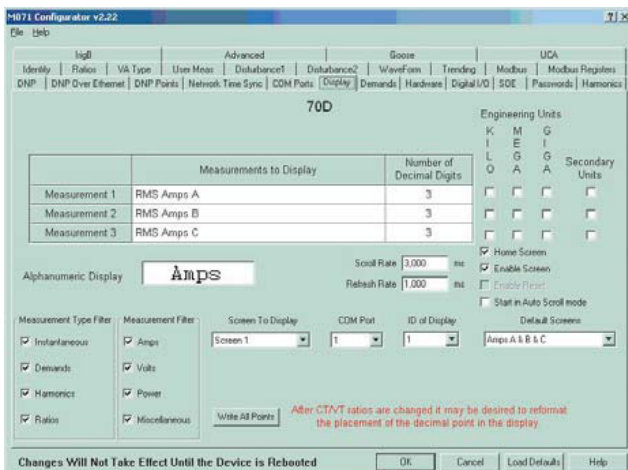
M071 Configurator v2.22
?|X
File Help

IrigB | Advanced | Goose | UCA
Identity | Ratios | VA Type | User Meas | Disturbance1 | Disturbance2 | WaveForm | Trending | Modbus | Modbus Registers
DNP | DNP Over Ethernet | DNP Points | Network Time Sync | COM Ports | Display | Demands | Hardware | Digital I/O | SOE | Passwords | Harmonics

70D

Engineering Units

| | Measurements to Display | Number of Decimal Digits | K I L O | M E G A | G I G A | Secondary Units |
|---|---|---|---|---|---|---|
| Measurement 1 | RMS Amps A | 3 | | | | |
| Measurement 2 | RMS Amps B | 3 | | | | |
| Measurement 3 | RMS Amps C | 3 | | | | |

Alphanumeric Display
Amps

Scroll Rate 3,000 ms
Refresh Rate 1,000 ms

Home Screen
Enable Screen
Enable Reset
Start in Auto Scroll mode

Measurement Type Filter
Instantaneous
Demands
Harmonics
Ratios

Measurement Filter
Amps
Volts
Power
Miscellaneous

Screen To Display
Screen 1

COM Port
1

ID of Display
1

Default Screens
Amps A & B & C

Write All Points

After CT/VT ratios are changed it may be desired to reformat the placement of the decimal point in the display

Changes Will Not Take Effect Until the Device is Rebooted
OK
Cancel
Load Defaults
Help